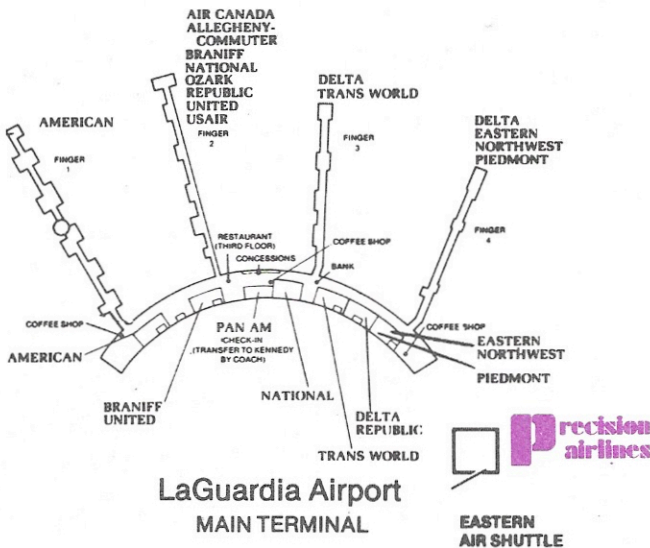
AIR CANADA
ALLEGHENY-
COMMUTER
BRANIFF
NATIONAL
OZARK
REPUBLIC
UNITED
USAIR

FINGER
2

AMERICAN

FINGER
1

DELTA
TRANS WORLD

FINGER
3

DELTA
EASTERN
NORTHWEST
PIEDMONT

FINGER
4

RESTAURANT
(THIRD FLOOR)

COFFEE SHOP

CONCESSIONS

BANK

COFFEE SHOP

COFFEE SHOP

PAN AM
CHECK-IN
(TRANSFER TO KENNEDY BY COACH)

AMERICAN

EASTERN
NORTHWEST

PIEDMONT

NATIONAL

BRANIFF
UNITED

DELTA
REPUBLIC

TRANS WORLD

Precision airlines

LaGuardia Airport
MAIN TERMINAL

EASTERN
AIR SHUTTLE